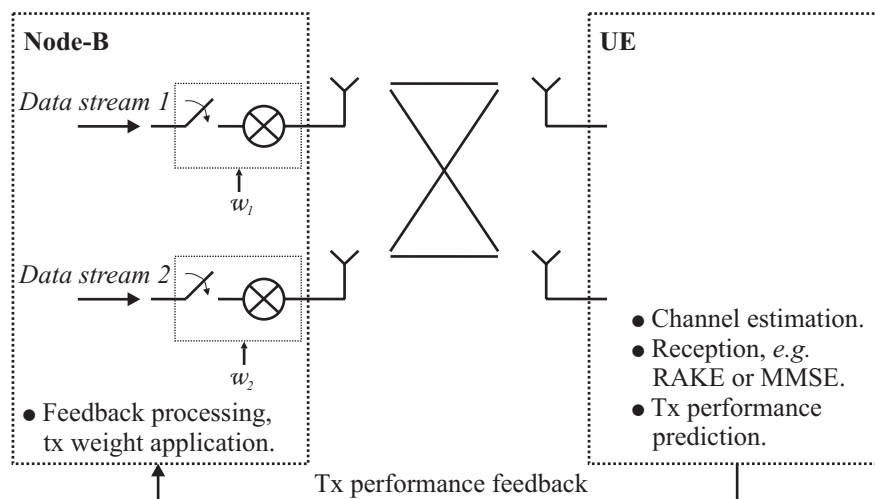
Node-B

Data stream 1

$w_1$

Data stream 2

$w_2$

● Feedback processing, tx weight application.

UE

● Channel estimation.
● Reception, *e.g.* RAKE or MMSE.
● Tx performance prediction.

Tx performance feedback